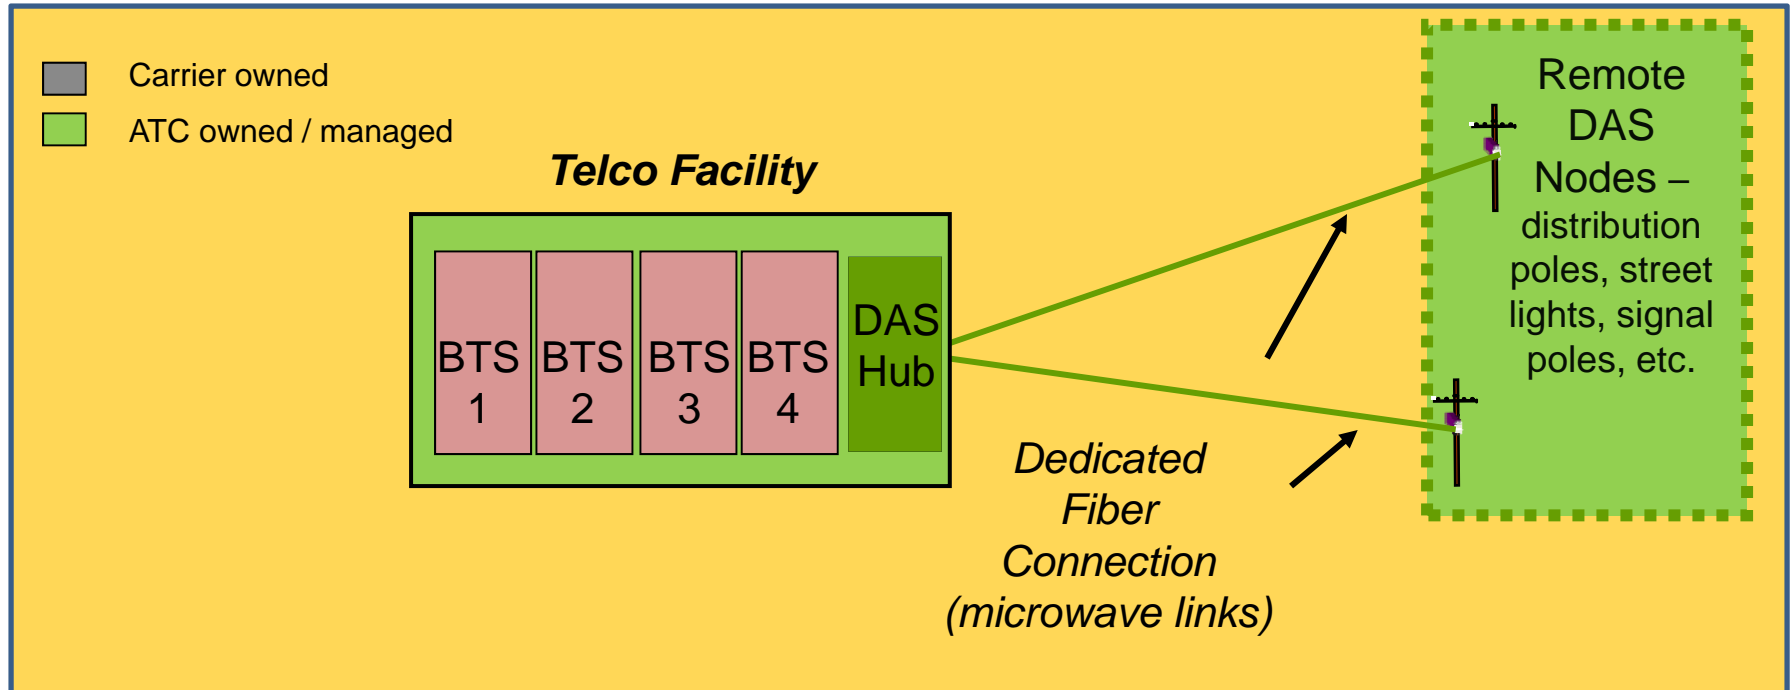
Carrier owned

ATC owned / managed

Telco Facility

BTS 1

BTS 2

BTS 3

BTS 4

DAS Hub

Remote DAS Nodes – distribution poles, street lights, signal poles, etc.

Dedicated Fiber Connection (microwave links)